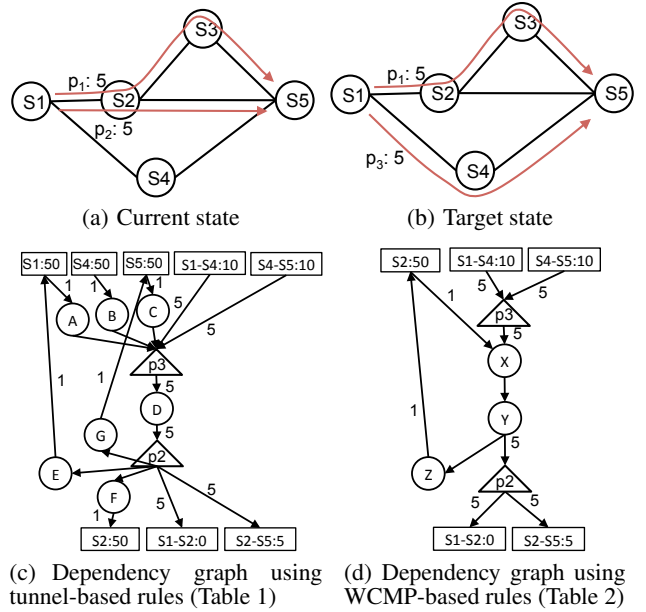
S3
$p_1$: 5
S1
S2
S5
$p_2$: 5
S4
(a) Current state

S3
$p_1$: 5
S1
S2
S5
$p_3$: 5
S4
(b) Target state

S1:50
S4:50
S5:50
S1-S4:10
S4-S5:10
1
1
1
A
B
C
5
5
5
p3
1
1
5
D
5
G
p2
E
F
5
5
1
S2:50
S1-S2:0
S2-S5:5
(c) Dependency graph using tunnel-based rules (Table 1)

S2:50
S1-S4:10
S4-S5:10
1
5
5
p3
5
X
1
Y
5
Z
p2
5
5
S1-S2:0
S2-S5:5
(d) Dependency graph using WCMP-based rules (Table 2)